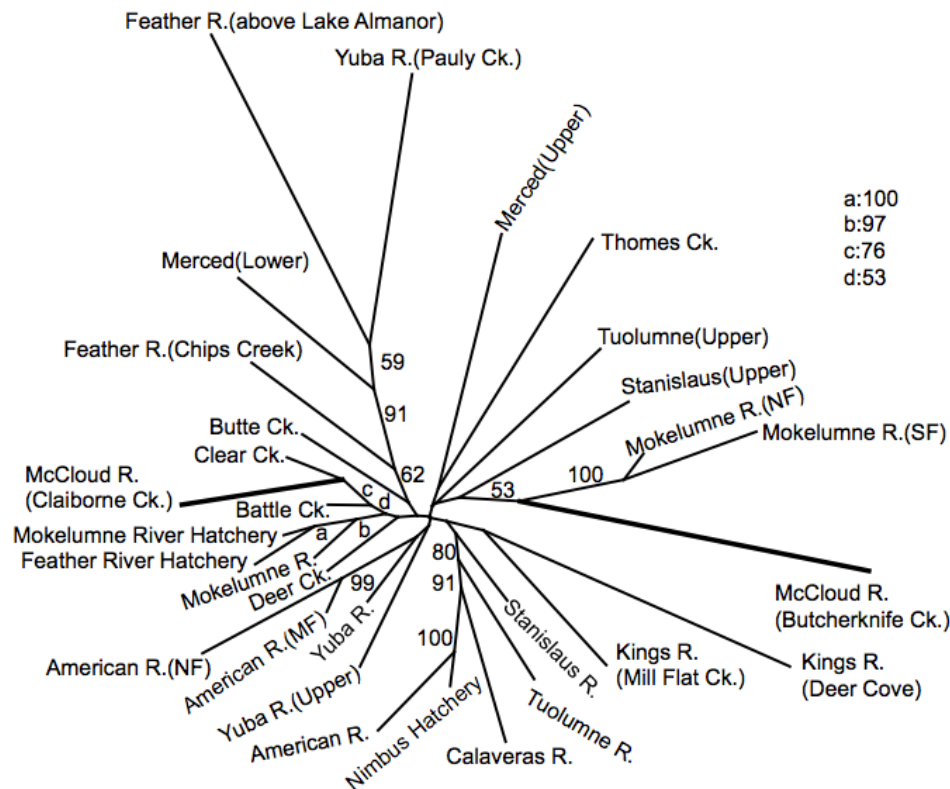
Feather R.(above Lake Almanor)

Yuba R.(Pauly Ck.)

Merced(Upper)

Thomes Ck.

a:100
b:97
c:76
d:53

Merced(Lower)

Feather R.(Chips Creek)

59

91

Tuolumne(Upper)

Stanislaus(Upper)

Mokelumne R.(NF)

Mokelumne R.(SF)

Butte Ck.

Clear Ck.

62

100

McCloud R.
(Claiborne Ck.)

c

d

53

Battle Ck.

Mokelumne River Hatchery

a

b

Feather River Hatchery

Mokelumne R.

Deer Ck.

80

99

91

Stanislaus R.

McCloud R.
(Butcherknife Ck.)

Yuba R.

American R.(NF)

American R.(MF)

100

Kings R.
(Mill Flat Ck.)

Kings R.
(Deer Cove)

Yuba R.(Upper)

Tuolumne R.

American R.

Nimbus Hatchery

Calaveras R.